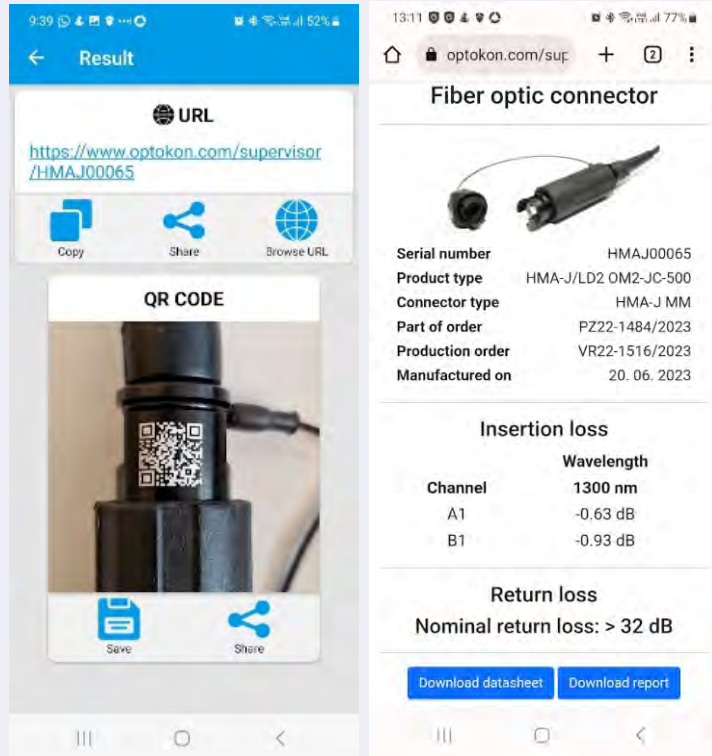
9:39 52%

Result

URL

https://www.optokon.com/supervisor/HMAJ00065

Copy Share Browse URL

QR CODE

Save Share

13:11 77%

optokon.com/sup 2

Fiber optic connector

| | |
|---|---|
| Serial number | HMAJ00065 |
| Product type | HMA-J/LD2 OM2-JC-500 |
| Connector type | HMA-J MM |
| Part of order | PZ22-1484/2023 |
| Production order | VR22-1516/2023 |
| Manufactured on | 20. 06. 2023 |

Insertion loss

| | Wavelength |
|---|---|
| Channel | 1300 nm |
| A1 | -0.63 dB |
| B1 | -0.93 dB |

Return loss

Nominal return loss: > 32 dB

Download datasheet Download report